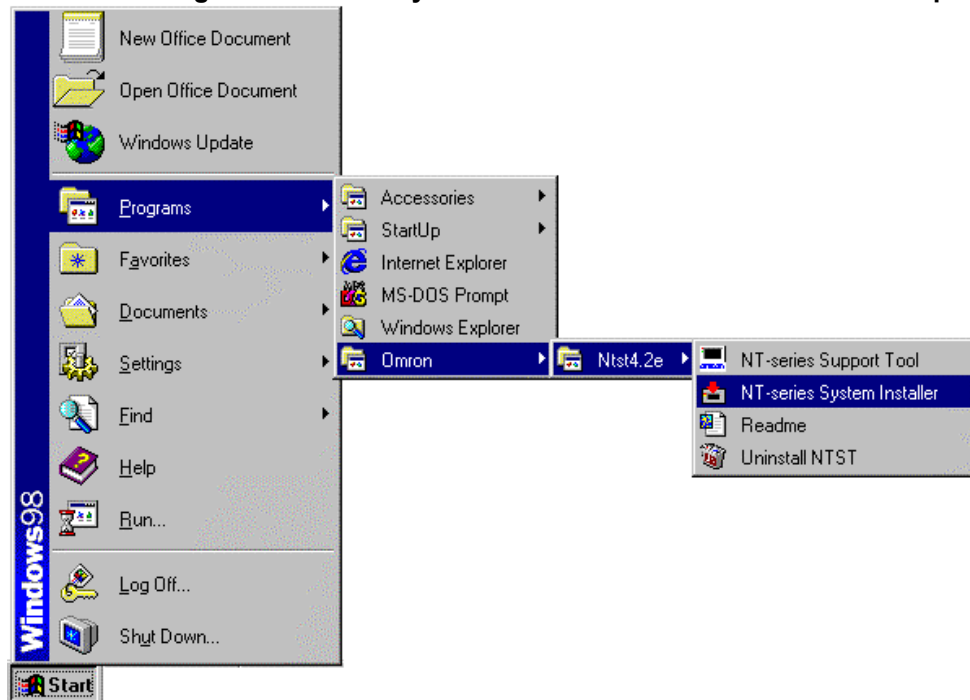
New Office Document
Open Office Document
Windows Update
Programs
Favorites
Documents
Settings
Find
Help
Run...
Log Off...
Shut Down...
Windows98
Start

Accessories
StartUp
Internet Explorer
MS-DOS Prompt
Windows Explorer
Omron

Ntst4.2e

NT-series Support Tool
NT-series System Installer
Readme
Uninstall NTST